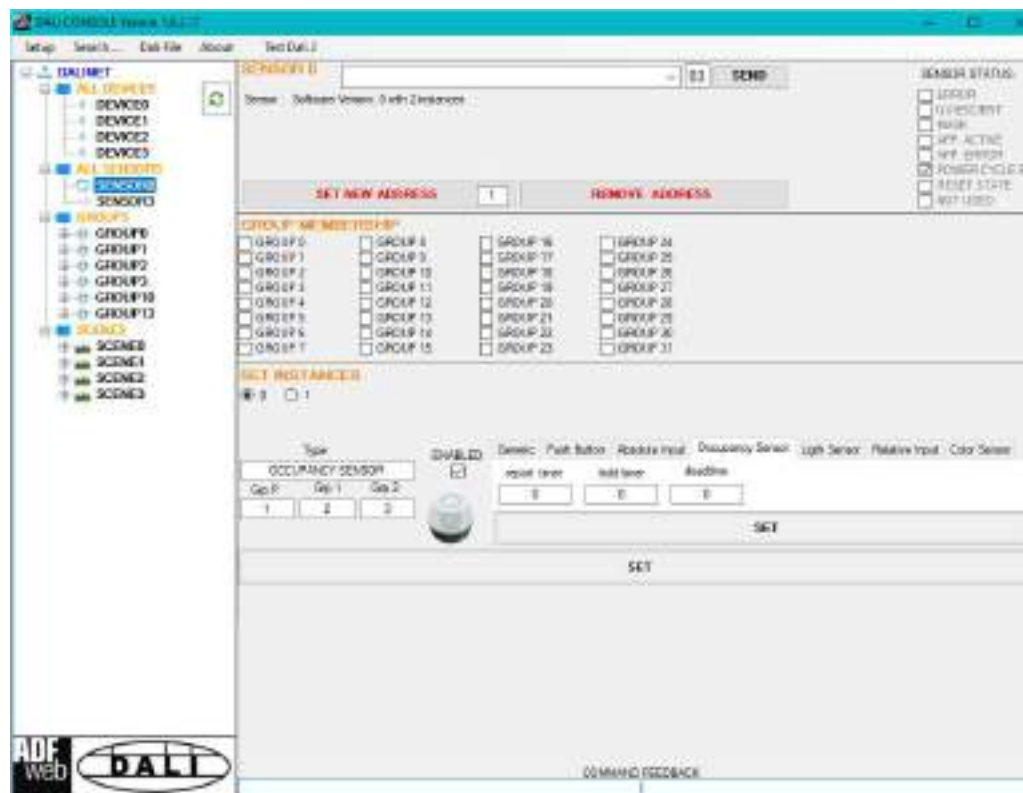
DALI CONSOLE Version 1.0.1.3

Setup Search... Dali File About Test Dali 2

DALINET
ALL DEVICES
DEVICE0
DEVICE1
DEVICE2
DEVICE3
ALL SENSORS
SENSOR0
SENSOR3
GROUPS
GROUP0
GROUP1
GROUP2
GROUP3
GROUP10
GROUP13
SCENES
SCENE0
SCENE1
SCENE2
SCENE3

SENSOR 0
03 SEND
Sensor : Software Version: 0 with 2 instances
SET NEW ADDRESS 1 REMOVE ADDRESS

SENSOR STATUS:
ERROR
QUIESCENT
MASK
APP. ACTIVE
APP. ERROR
POWER CYCLE
RESET STATE
NOT USED

GROUP MEMBERSHIP
GROUP 0
GROUP 1
GROUP 2
GROUP 3
GROUP 4
GROUP 5
GROUP 6
GROUP 7
GROUP 8
GROUP 9
GROUP 10
GROUP 11
GROUP 12
GROUP 13
GROUP 14
GROUP 15
GROUP 16
GROUP 17
GROUP 18
GROUP 19
GROUP 20
GROUP 21
GROUP 22
GROUP 23
GROUP 24
GROUP 25
GROUP 26
GROUP 27
GROUP 28
GROUP 29
GROUP 30
GROUP 31

SET INSTANCES
0 1

Type
OCCUPANCY SENSOR
Grp 0 Grp 1 Grp 2
1 2 3
ENABLED
Generic Push Button Absolute Input Occupancy Sensor Light Sensor Relative Input Color Sensor
report timer hold timer deadtime
0 0 0
SET
SET

ADF web
DALI
COMMAND FEEDBACK